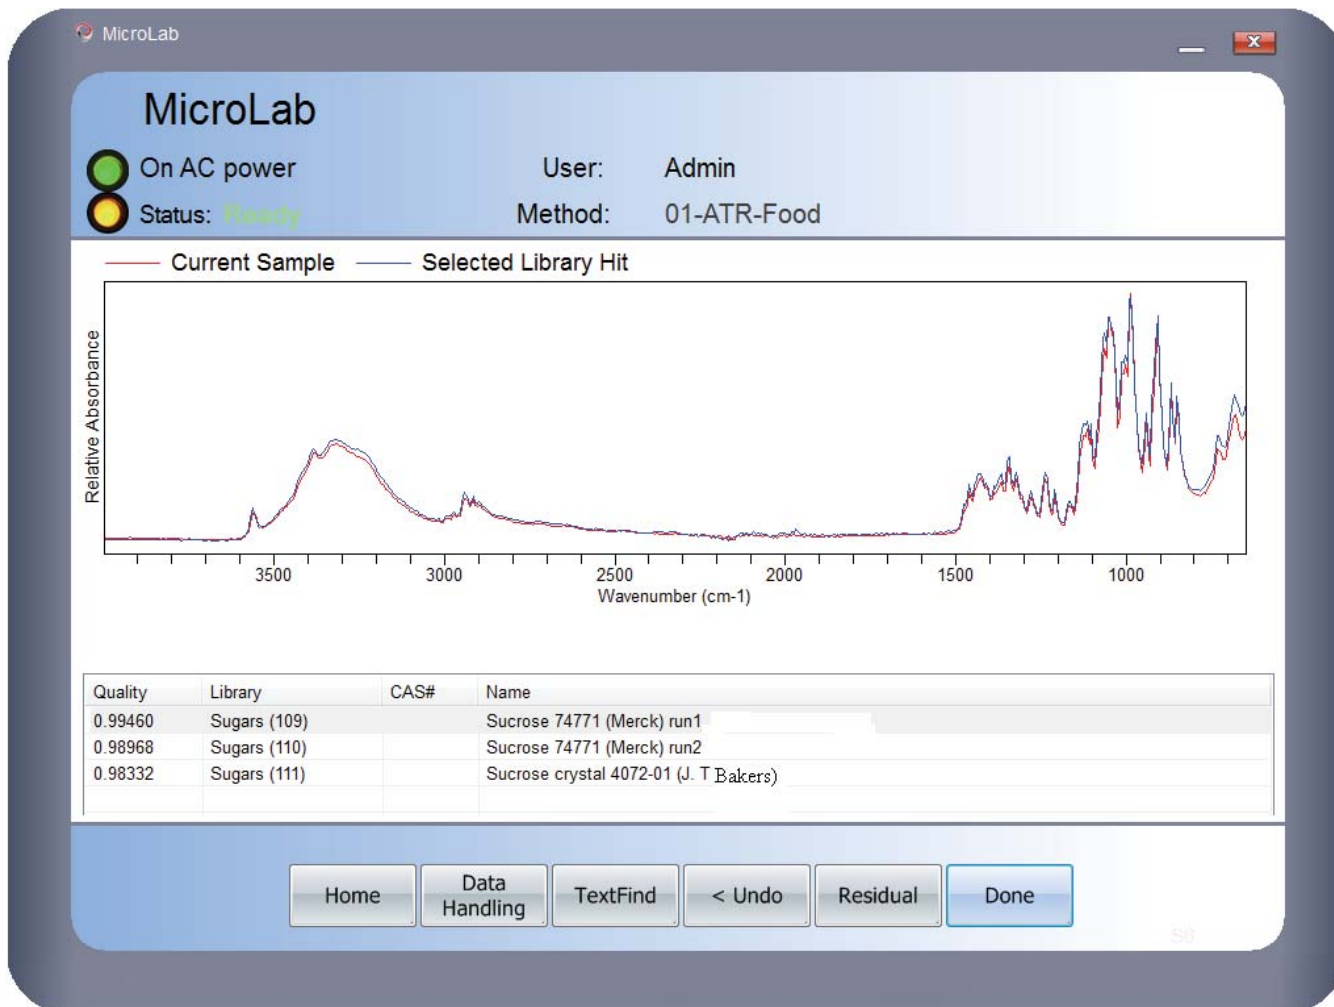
MicroLab

MicroLab

On AC power

Status: Ready

User: Admin

Method: 01-ATR-Food

Current Sample Selected Library Hit

Relative Absorbance

3500 3000 2500 2000 1500 1000

Wavenumber (cm-1)

| Quality | Library | CAS# | Name |
|---|---|---|---|
| 0.99460 | Sugars (109) | | Sucrose 74771 (Merck) run1 |
| 0.98968 | Sugars (110) | | Sucrose 74771 (Merck) run2 |
| 0.98332 | Sugars (111) | | Sucrose crystal 4072-01 (J. T Bakers) |

Home

Data Handling

TextFind

< Undo

Residual

Done